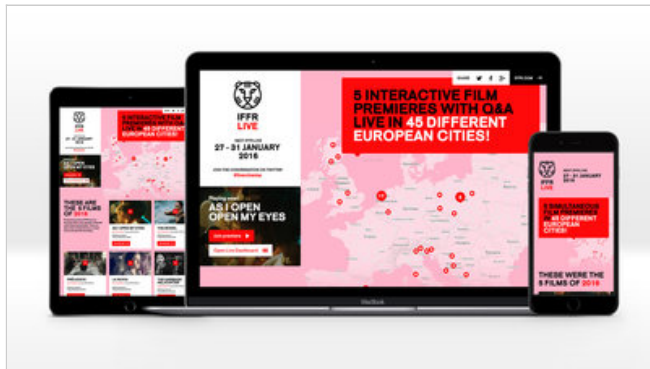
IFFR LIVE

NEXT EDITION

27 - 31 JANUARY 2016

JOIN THE CONVERSATION ON TWITTER

5 INTERACTIVE FILM PREMIERES WITH Q&A LIVE IN 45 DIFFERENT EUROPEAN CITIES!

AS I OPEN MY EYES

MacBook

IFFR LIVE

27 - 31 JANUARY 2016

5 INTERACTIVE FILM PREMIERES WITH Q&A LIVE IN 45 DIFFERENT EUROPEAN CITIES

AS I OPEN MY EYES

THESE ARE THE 5 FILMS OF 2016

IFFR LIVE

27 - 31 JANUARY 2016

5 SIMULTANEOUS FILM PREMIERES IN 45 DIFFERENT EUROPEAN CITIES!

THESE WERE THE 5 FILMS OF 2016